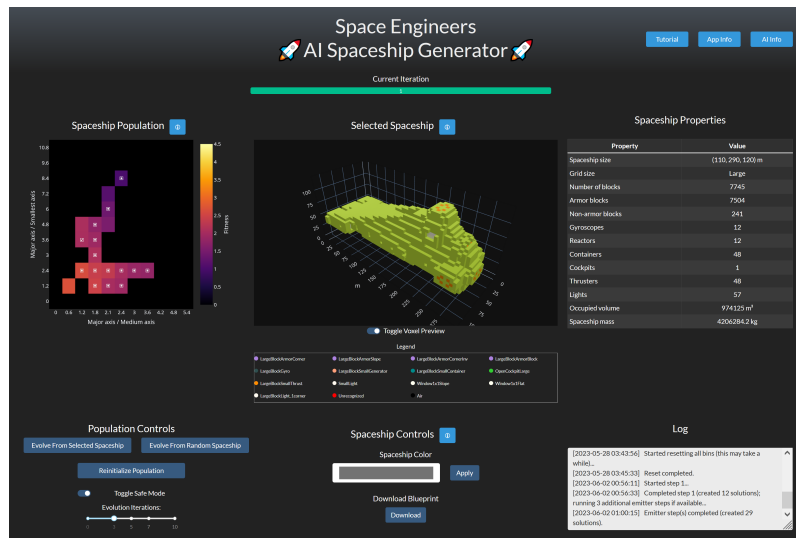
Space Engineers
🚀 AI Spaceship Generator 🚀

Tutorial App Info AI Info

Current Iteration

1

Spaceship Population ⓘ

Major axis / Smallest axis

10.8
9.6
8.4
7.2
6
4.8
3.6
2.4
1.2
0

0 0.6 1.2 1.8 2.4 3 3.6 4.2 4.8 5.4

Major axis / Medium axis

4.5
4
3.5
3
2.5
2
1.5
1
0.5
0

Fitness

Selected Spaceship ⓘ

Toggle Voxel Preview

Legend

LargeBlockArmorCorner LargeBlockArmorSlope LargeBlockArmorCornerInv LargeBlockArmorBlock LargeBlockGyro LargeBlockSmallGenerator LargeBlockSmallContainer OpenCockpitLarge LargeBlockSmallThrust SmallLight Window1x1Slope Window1x1Flat LargeBlockLight_1corner Unassigned Air

Spaceship Properties

| Property | Value |
|---|---|
| Spaceship size | (110, 290, 120) m |
| Grid size | Large |
| Number of blocks | 7745 |
| Armor blocks | 7504 |
| Non-armor blocks | 241 |
| Gyroscopes | 12 |
| Reactors | 12 |
| Containers | 48 |
| Cockpits | 1 |
| Thrusters | 48 |
| Lights | 57 |
| Occupied volume | 974125 m³ |
| Spaceship mass | 4206284.2 kg |

Population Controls

Evolve From Selected Spaceship Evolve From Random Spaceship

Reinitialize Population

Toggle Safe Mode

Evolution Iterations:

Spaceship Controls ⓘ

Spaceship Color

Apply

Download Blueprint

Download

Log

[2023-05-28 03:43:56] Started resetting all bins (this may take a while)...
[2023-05-28 03:45:33] Reset completed.
[2023-06-02 00:56:11] Started step 1...
[2023-06-02 00:56:33] Completed step 1 (created 12 solutions); running 3 additional emitter steps if available...
[2023-06-02 01:00:15] Emitter step(s) completed (created 29 solutions).